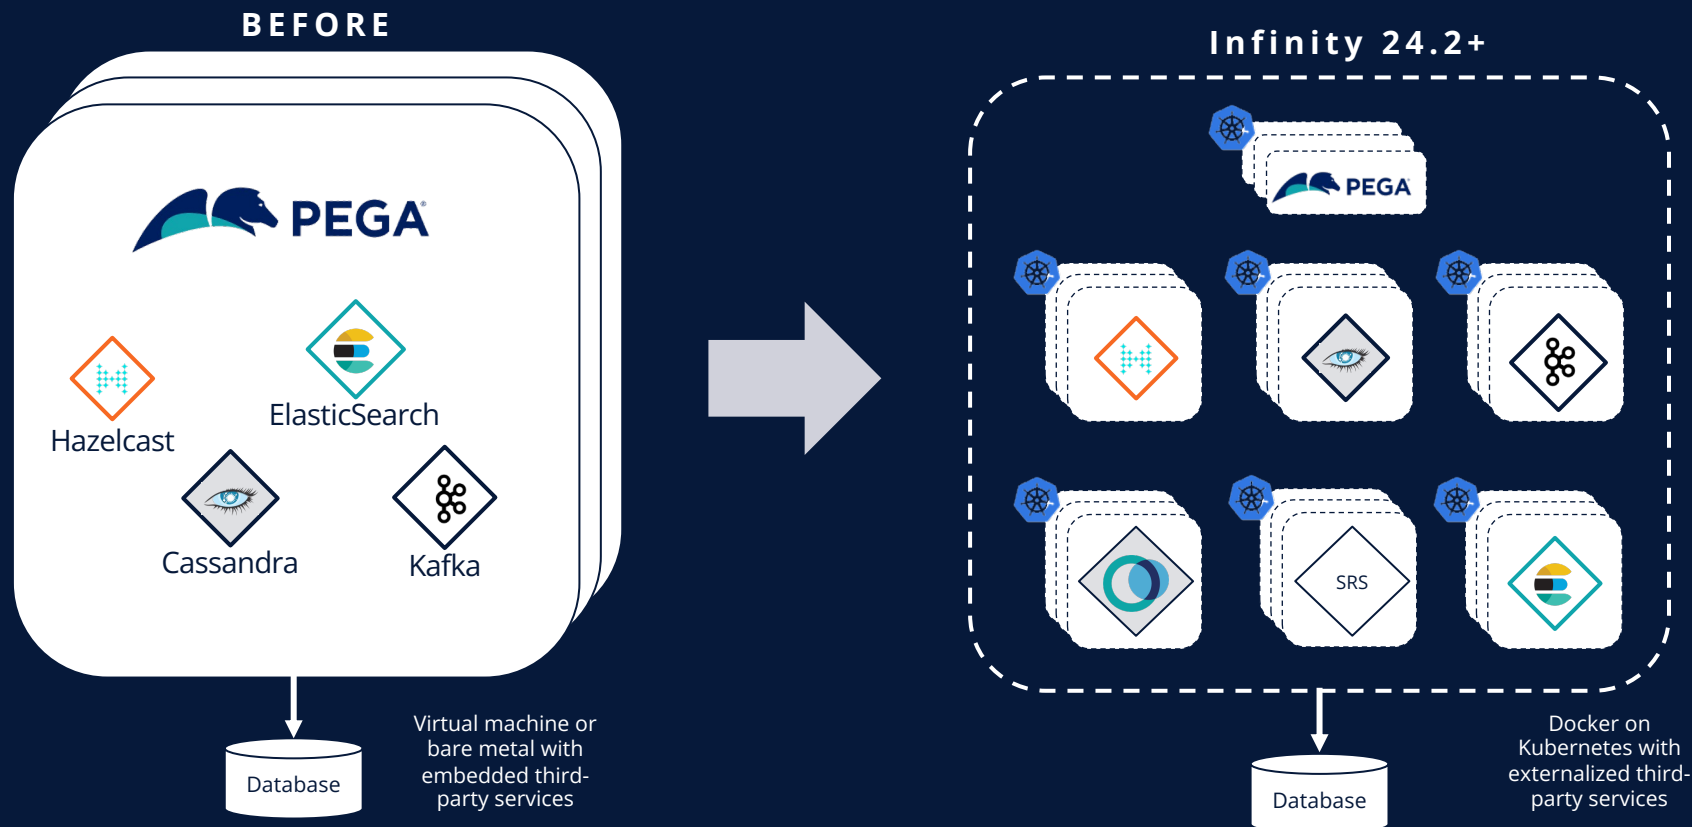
BEFORE

PEGA

Hazelcast

ElasticSearch

Cassandra

Kafka

Database

Virtual machine or bare metal with embedded third-party services

Infinity 24.2+

PEGA

SRS

Database

Docker on Kubernetes with externalized third-party services